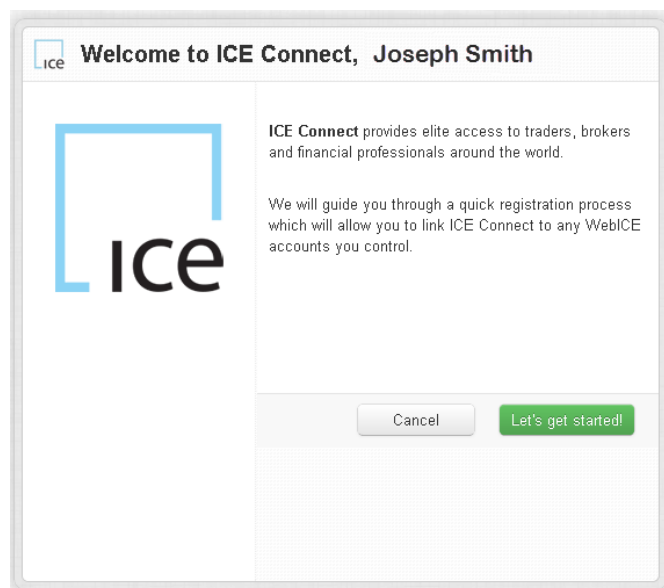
ICE Welcome to ICE Connect, Joseph Smith

ICE

ICE Connect provides elite access to traders, brokers and financial professionals around the world.

We will guide you through a quick registration process which will allow you to link ICE Connect to any WebICE accounts you control.

Cancel

Let's get started!